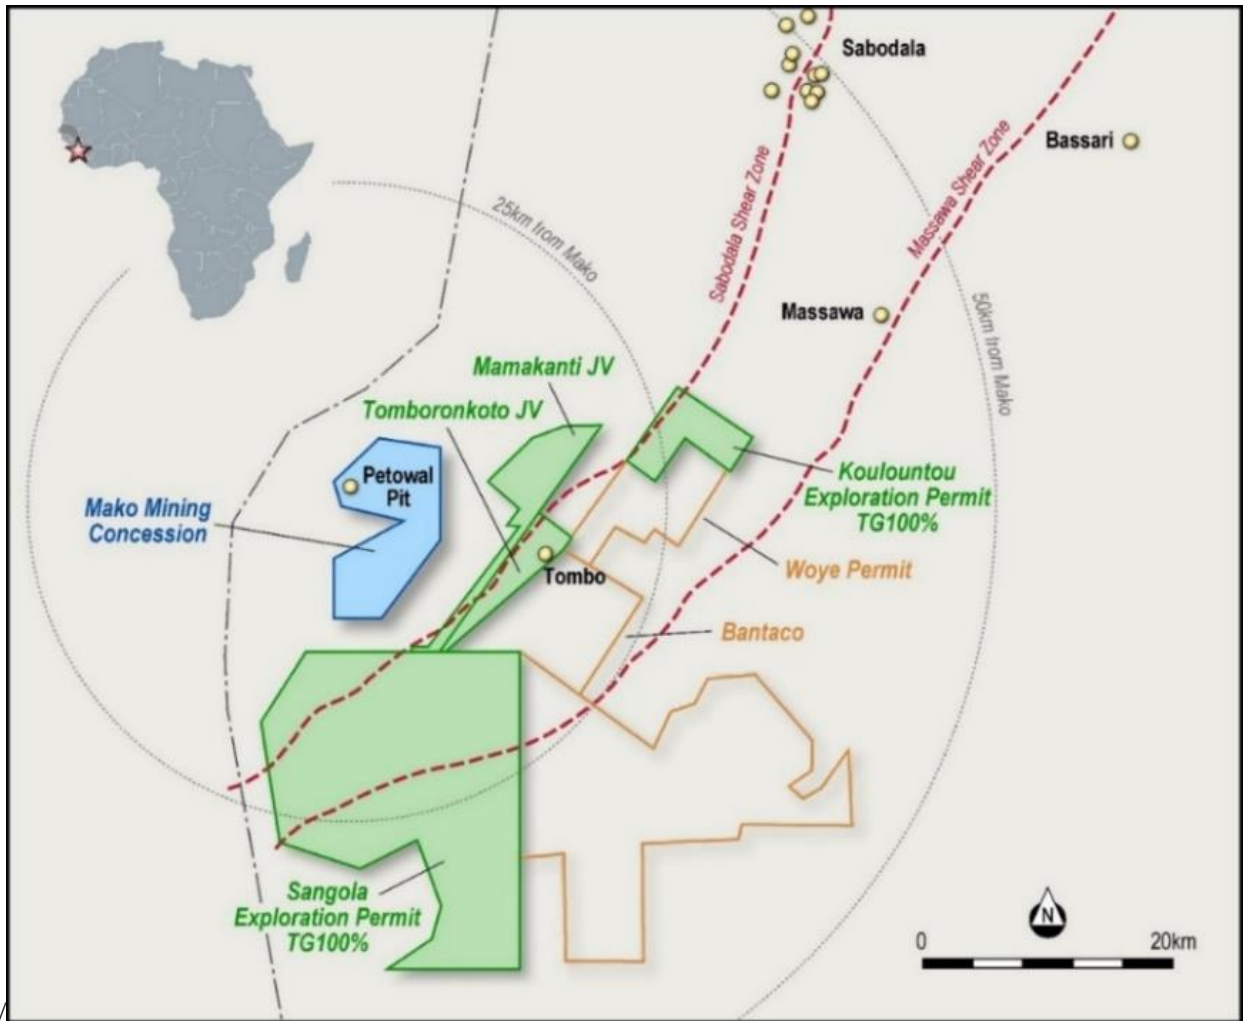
Sabodala

Bassari

25km from Mako

Sabodala Shear Zone

Massawa Shear Zone

Massawa

50km from Mako

Mamakanti JV

Tomboronkoto JV

Petowal Pit

Mako Mining Concession

Tombo

Kouloountou Exploration Permit TG100%

Woye Permit

Bantaco

Sangola Exploration Permit TG100%

N

0

20km